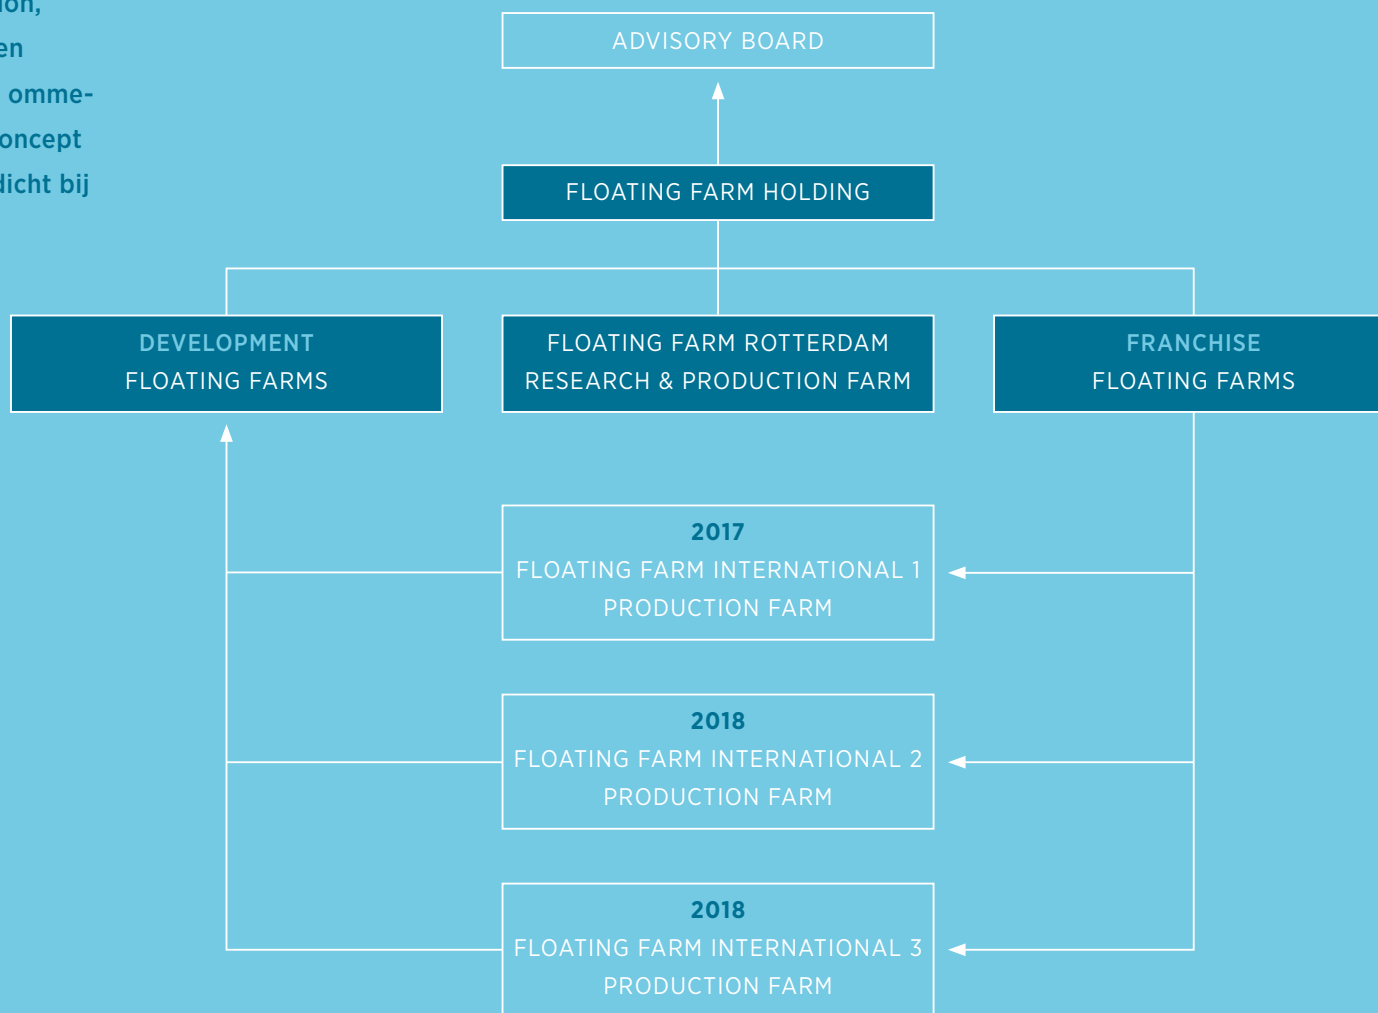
ion,
en
omme-
oncept
dicht bij

ADVISORY BOARD

FLOATING FARM HOLDING

DEVELOPMENT
FLOATING FARMS

FLOATING FARM ROTTERDAM
RESEARCH & PRODUCTION FARM

FRANCHISE
FLOATING FARMS

2017
FLOATING FARM INTERNATIONAL 1
PRODUCTION FARM

2018
FLOATING FARM INTERNATIONAL 2
PRODUCTION FARM

2018
FLOATING FARM INTERNATIONAL 3
PRODUCTION FARM